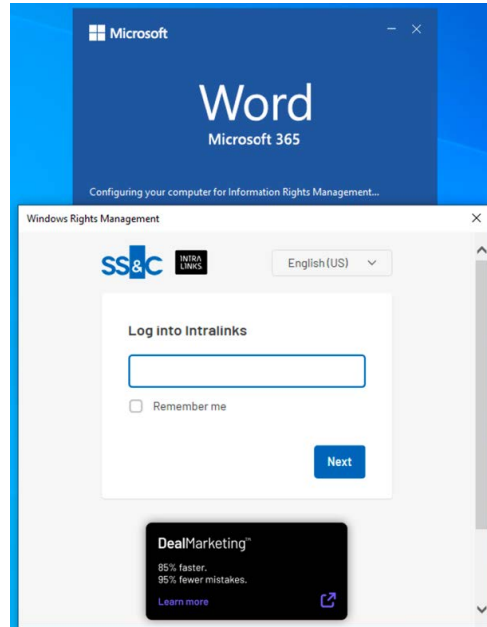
Microsoft

–
×

Word
Microsoft 365

Configuring your computer for Information Rights Management...

Windows Rights Management

×

SS&C INTRA LINKS

English (US)

Log into Intralinks

Remember me

Next

DealMarketing™
85% faster.
95% fewer mistakes.
Learn more